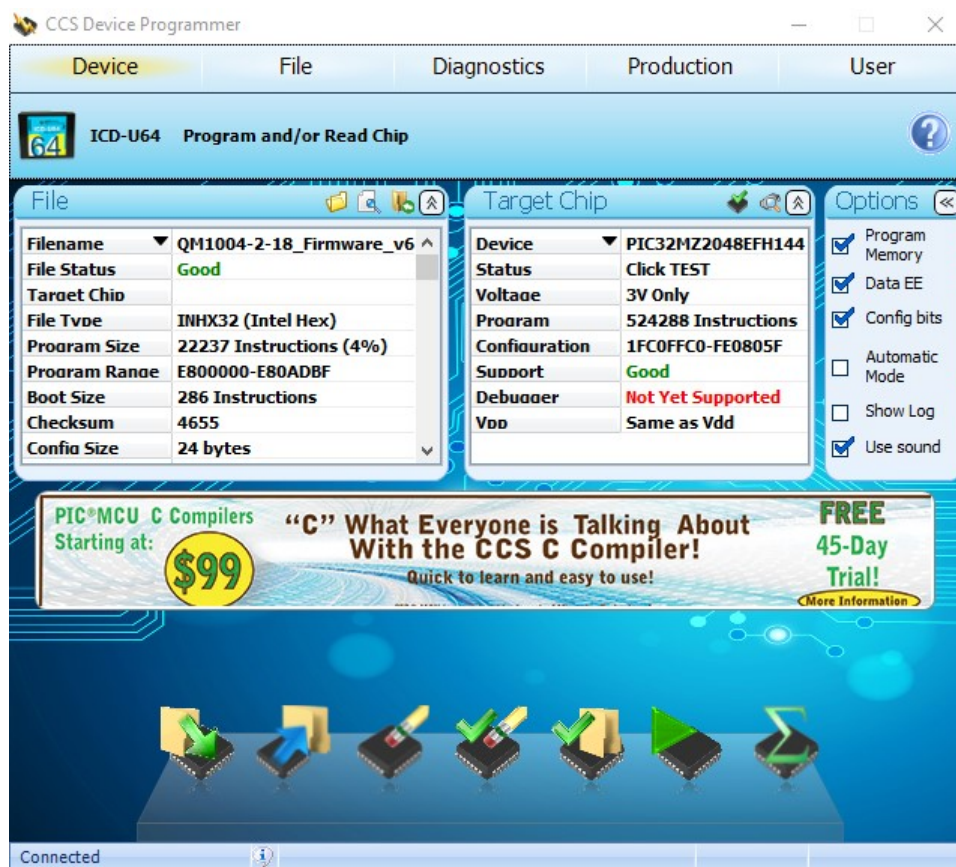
CCS Device Programmer

Device | File | Diagnostics | Production | User

ICD-U64

64

ICD-U64 Program and/or Read Chip

File

| Filename | QM1004-2-18_Firmware_v6 |
|---|---|
| File Status | Good |
| Target Chip | |
| File Type | INHX32 (Intel Hex) |
| Program Size | 22237 Instructions (4%) |
| Program Range | E800000-E80ADBF |
| Boot Size | 286 Instructions |
| Checksum | 4655 |
| Config Size | 24 bytes |

Target Chip

| Device | PIC32MZ2048EFH144 |
|---|---|
| Status | Click TEST |
| Voltage | 3V Only |
| Program | 524288 Instructions |
| Configuration | 1FC0FFC0-FE0805F |
| Support | Good |
| Debugger | Not Yet Supported |
| VDD | Same as Vdd |

Options

Program Memory
Data EE
Config bits
Automatic Mode
Show Log
Use sound

PIC®MCU C Compilers Starting at: $99

"C" What Everyone is Talking About With the CCS C Compiler!

Quick to learn and easy to use!

FREE 45-Day Trial!

More Information

Connected